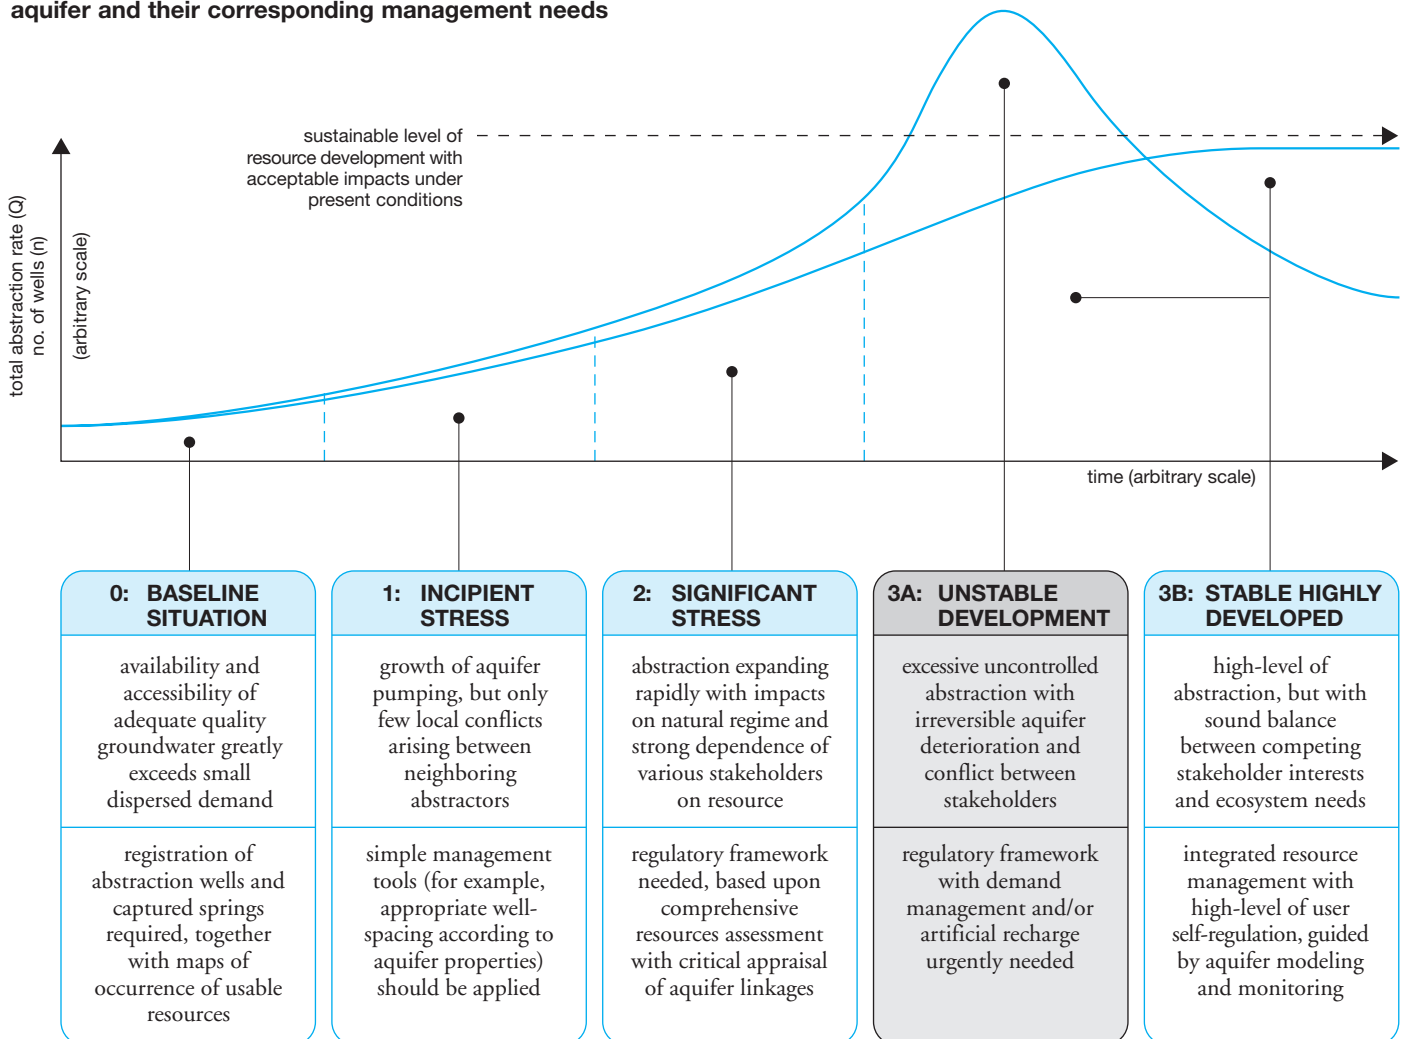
aquifer and their corresponding management needs

sustainable level of resource development with acceptable impacts under present conditions

total abstraction rate (Q)
no. of wells (n)
(arbitrary scale)

time (arbitrary scale)

| 0: BASELINE SITUATION | 1: INCIPIENT STRESS | 2: SIGNIFICANT STRESS | 3A: UNSTABLE DEVELOPMENT | 3B: STABLE HIGHLY DEVELOPED |
|---|---|---|---|---|
| availability and accessibility of adequate quality groundwater greatly exceeds small dispersed demand | growth of aquifer pumping, but only few local conflicts arising between neighboring abstractors | abstraction expanding rapidly with impacts on natural regime and strong dependence of various stakeholders on resource | excessive uncontrolled abstraction with irreversible aquifer deterioration and conflict between stakeholders | high-level of abstraction, but with sound balance between competing stakeholder interests and ecosystem needs |
| registration of abstraction wells and captured springs required, together with maps of occurrence of usable resources | simple management tools (for example, appropriate well-spacing according to aquifer properties) should be applied | regulatory framework needed, based upon comprehensive resources assessment with critical appraisal of aquifer linkages | regulatory framework with demand management and/or artificial recharge urgently needed | integrated resource management with high-level of user self-regulation, guided by aquifer modeling and monitoring |